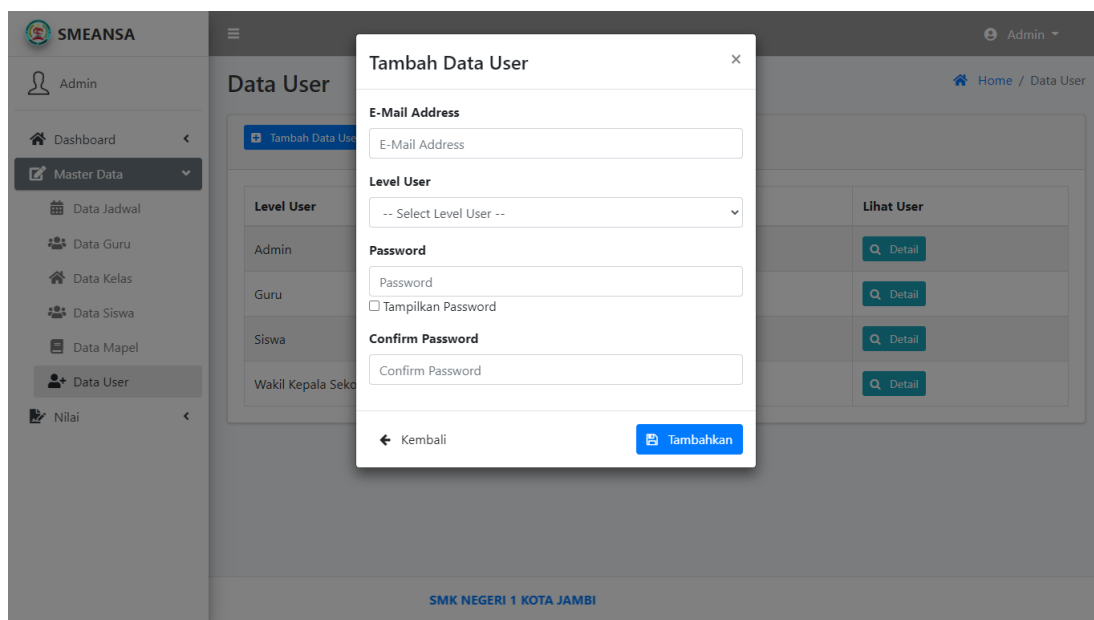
SMEANSA

Admin

Dashboard

Master Data

Data Jadwal

Data Guru

Data Kelas

Data Siswa

Data Mapel

Data User

Nilai

Admin

Data User

Home / Data User

Tambah Data Use

| Level User | Lihat User |
|---|---|
| Admin | Detail |
| Guru | Detail |
| Siswa | Detail |
| Wakil Kepala Seko | Detail |

Tambah Data User

×

E-Mail Address

E-Mail Address

Level User

-- Select Level User --

Password

Password

Tampilkan Password

Confirm Password

Confirm Password

Kembali

Tambahkan

SMK NEGERI 1 KOTA JAMBI